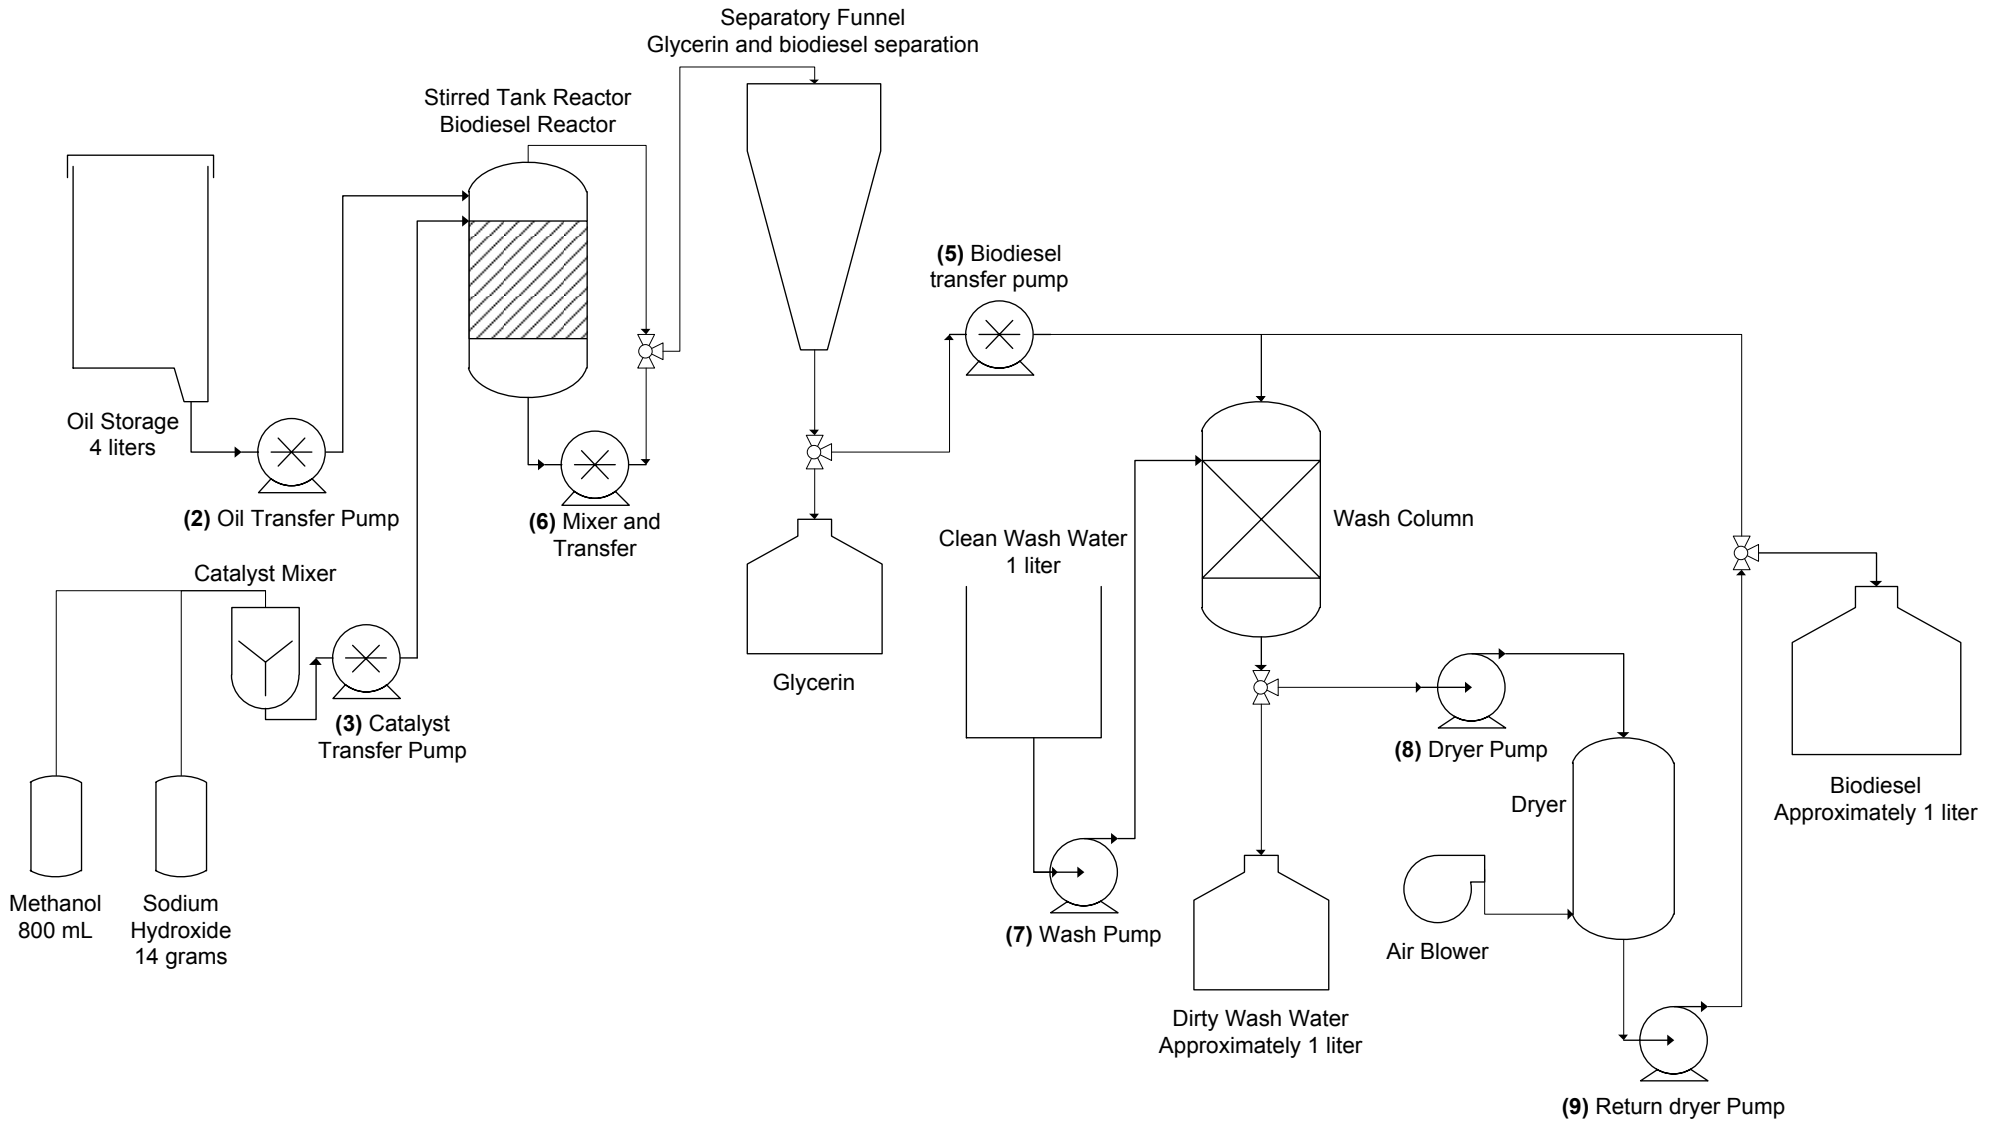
Separatory Funnel
Glycerin and biodiesel separation

Stirred Tank Reactor
Biodiesel Reactor

Oil Storage
4 liters

(2) Oil Transfer Pump

(6) Mixer and Transfer

(5) Biodiesel transfer pump

Catalyst Mixer

(3) Catalyst Transfer Pump

Methanol
800 mL

Sodium
Hydroxide
14 grams

Glycerin

Clean Wash Water
1 liter

Wash Column

(7) Wash Pump

Dirty Wash Water
Approximately 1 liter

(8) Dryer Pump

Dryer

Air Blower

(9) Return dryer Pump

Biodiesel
Approximately 1 liter